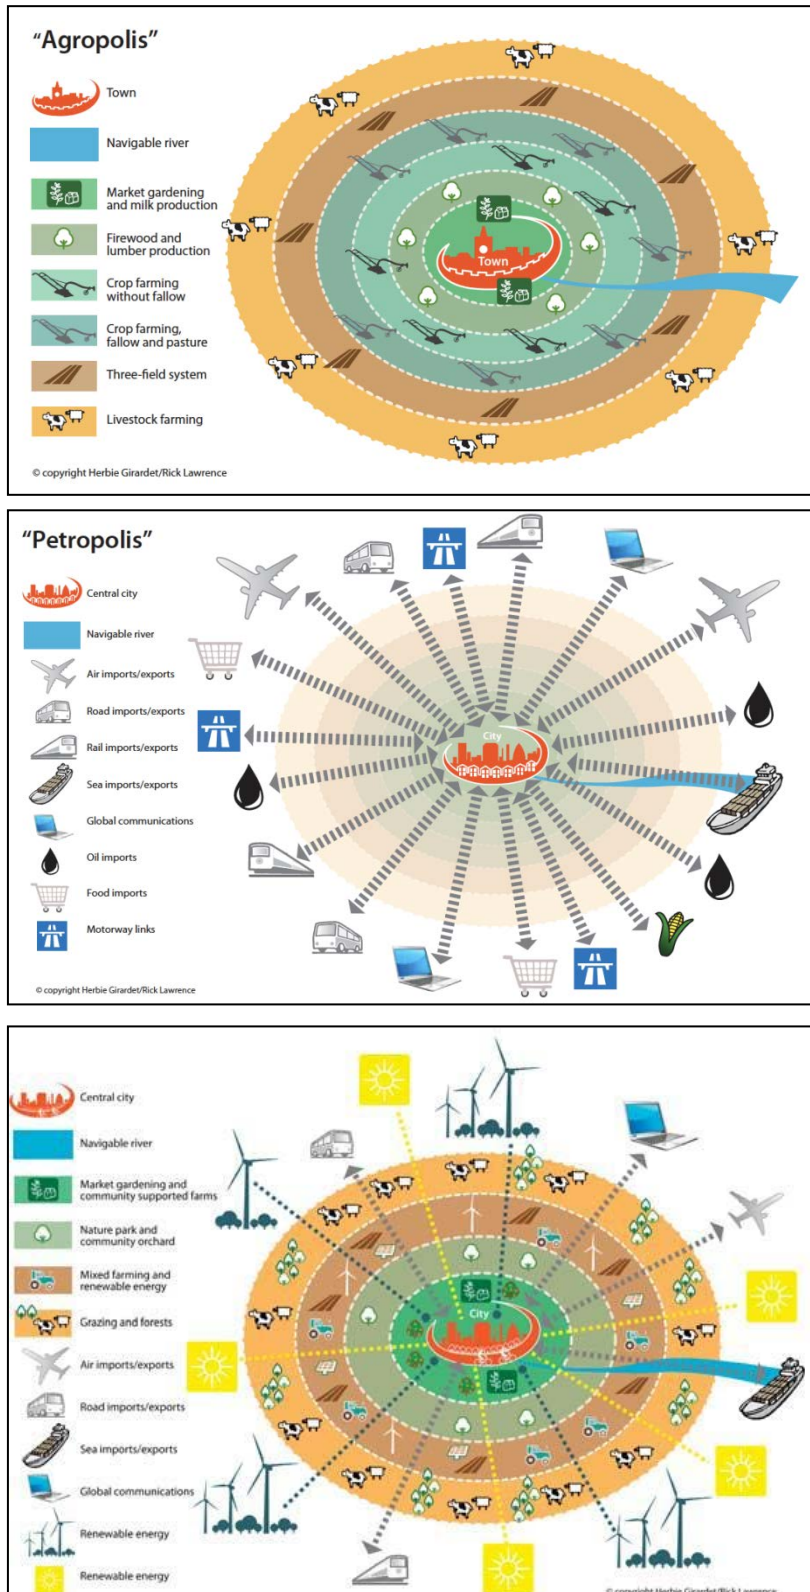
"Agropolis"

Town

Navigable river

Market gardening and milk production

Firewood and lumber production

Crop farming without fallow

Crop farming, fallow and pasture

Three-field system

Livestock farming

© copyright Herbie Girardet/Rick Lawrence

Town

"Petropolis"

Central city

Navigable river

Air imports/exports

Road imports/exports

Rail imports/exports

Sea imports/exports

Global communications

Oil imports

Food imports

Motorway links

© copyright Herbie Girardet/Rick Lawrence

City

Central city

Navigable river

Market gardening and community supported farms

Nature park and community orchard

Mixed farming and renewable energy

Grazing and forests

Air imports/exports

Road imports/exports

Sea imports/exports

Global communications

Renewable energy

Renewable energy

City

© copyright Herbie Girardet/Rick Lawrence